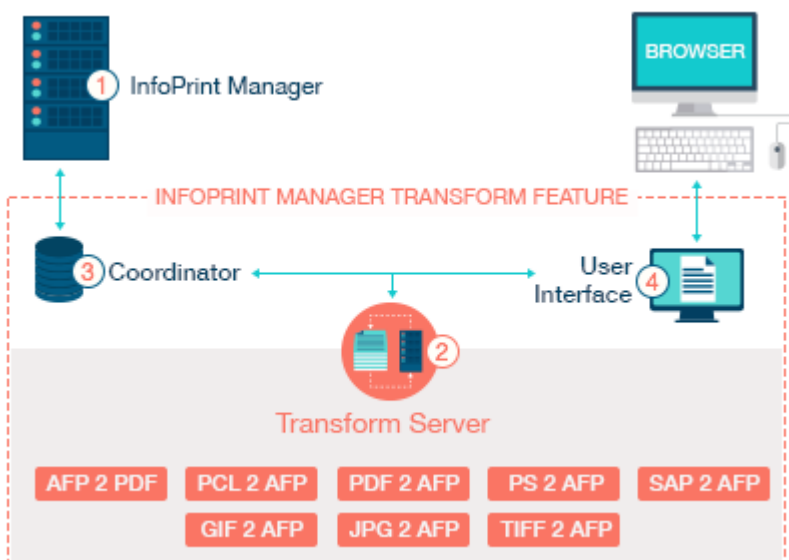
1 InfoPrint Manager

BROWSER

INFOPRINT MANAGER TRANSFORM FEATURE

3 Coordinator

User Interface 4

2

Transform Server

AFP 2 PDF
PCL 2 AFP
PDF 2 AFP
PS 2 AFP
SAP 2 AFP
GIF 2 AFP
JPG 2 AFP
TIFF 2 AFP